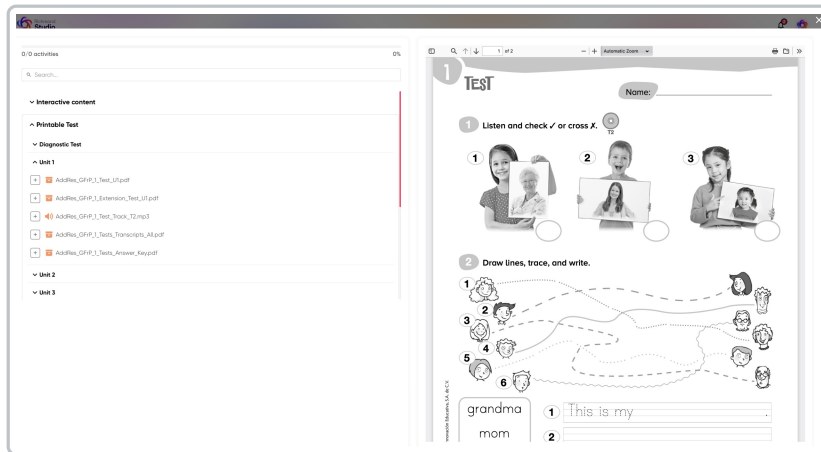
Studio

0/0 activities 0%

Search...

Interactive content

Printable Test

Diagnostic Test

Unit 1

AddRes_GFrP_1_Test_U1.pdf

AddRes_GFrP_1_Extension_Test_U1.pdf

AddRes_GFrP_1_Test_Track_T2.mp3

AddRes_GFrP_1_Tests_Transcripts_All.pdf

AddRes_GFrP_1_Tests_Answer_Key.pdf

Unit 2

Unit 3

1 of 2

Automatic Zoom

1

TEST

Name:

1 Listen and check ✓ or cross ✗.

T2

1 2 3

2 Draw lines, trace, and write.

1 2 3 4 5 6

grandma

mom

1 This is my .

2

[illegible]